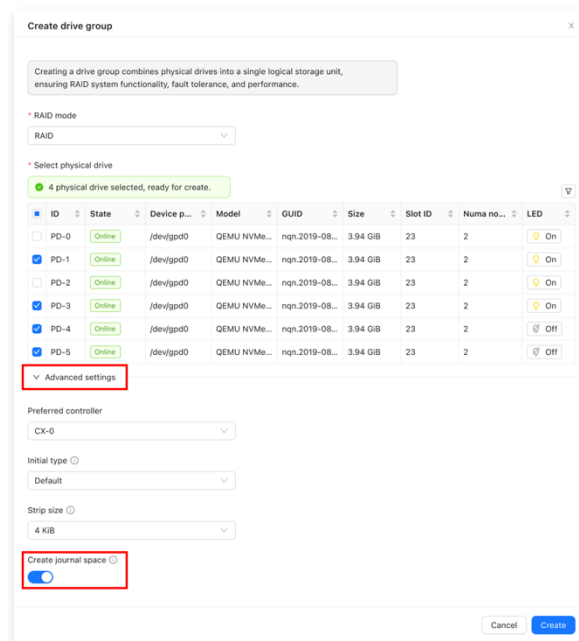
Create drive group

×

Creating a drive group combines physical drives into a single logical storage unit, ensuring RAID system functionality, fault tolerance, and performance.

* RAID mode

RAID

* Select physical drive

4 physical drive selected, ready for create.

| | ID | State | Device p... | Model | GUID | Size | Slot ID | Numa no... | LED |
|---|---|---|---|---|---|---|---|---|---|
| | PD-0 | Online | /dev/gpd0 | QEMU NVMe... | nqn.2019-08... | 3.94 GiB | 23 | 2 | On |
| ✓ | PD-1 | Online | /dev/gpd0 | QEMU NVMe... | nqn.2019-08... | 3.94 GiB | 23 | 2 | On |
| | PD-2 | Online | /dev/gpd0 | QEMU NVMe... | nqn.2019-08... | 3.94 GiB | 23 | 2 | On |
| ✓ | PD-3 | Online | /dev/gpd0 | QEMU NVMe... | nqn.2019-08... | 3.94 GiB | 23 | 2 | On |
| ✓ | PD-4 | Online | /dev/gpd0 | QEMU NVMe... | nqn.2019-08... | 3.94 GiB | 23 | 2 | Off |
| ✓ | PD-5 | Online | /dev/gpd0 | QEMU NVMe... | nqn.2019-08... | 3.94 GiB | 23 | 2 | Off |

Advanced settings

Preferred controller

CX-0

Initial type

Default

Strip size

4 KiB

Create journal space

Cancel Create